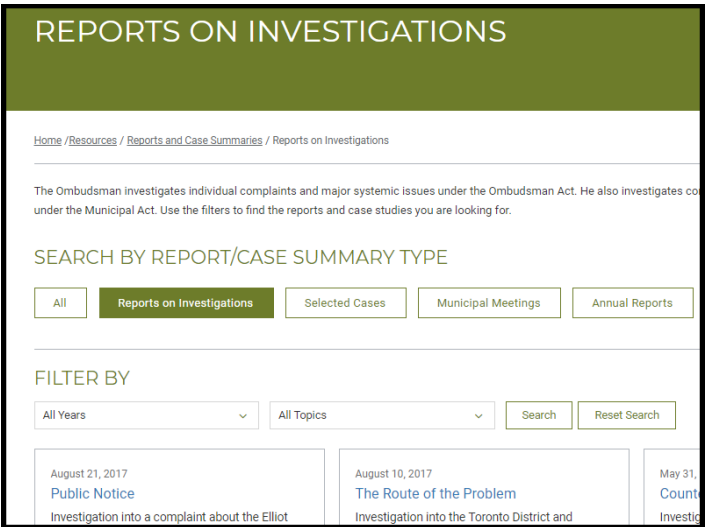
REPORTS ON INVESTIGATIONS

Home /Resources / Reports and Case Summaries / Reports on Investigations

The Ombudsman investigates individual complaints and major systemic issues under the Ombudsman Act. He also investigates co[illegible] under the Municipal Act. Use the filters to find the reports and case studies you are looking for.

SEARCH BY REPORT/CASE SUMMARY TYPE

All | Reports on Investigations | Selected Cases | Municipal Meetings | Annual Reports

FILTER BY

All Years | All Topics | Search | Reset Search

August 21, 2017
Public Notice
Investigation into a complaint about the Elliot

August 10, 2017
The Route of the Problem
Investigation into the Toronto District and

May 31, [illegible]
Count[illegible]
Investig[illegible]